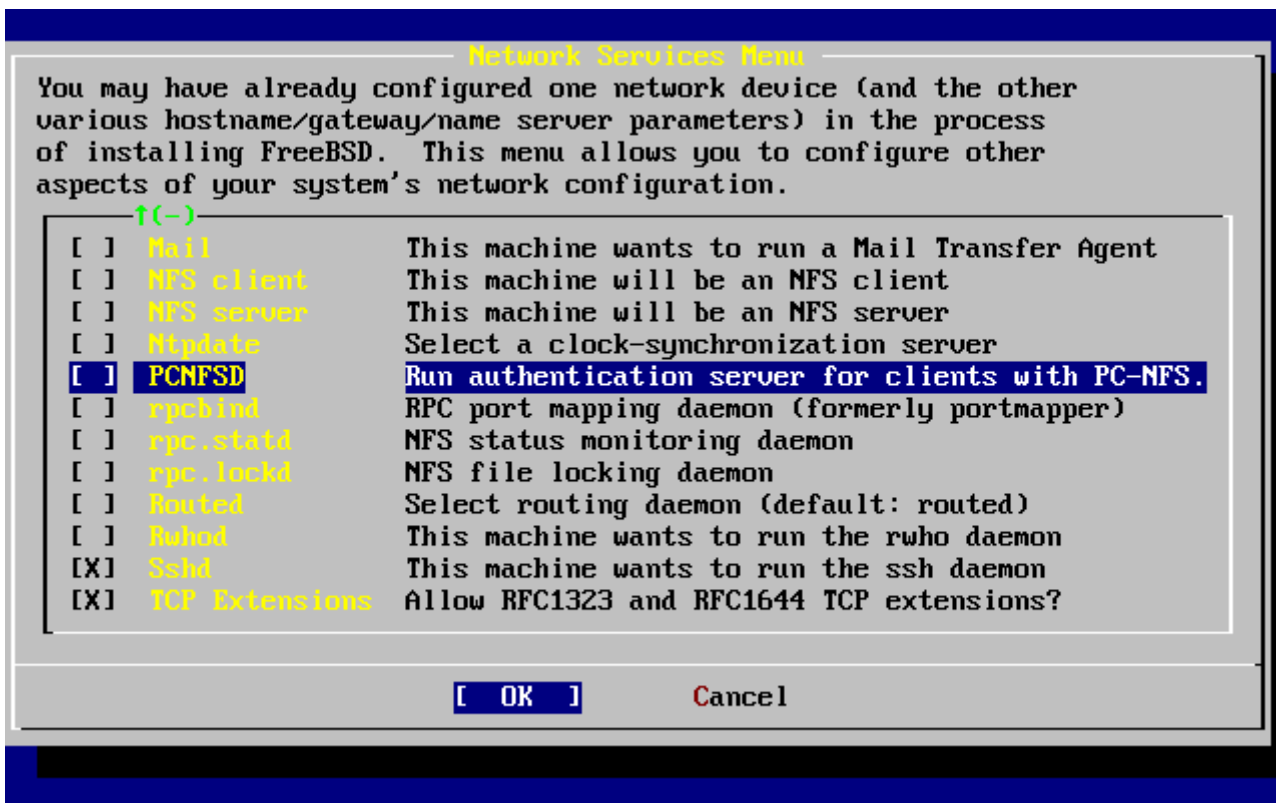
Network Services Menu

You may have already configured one network device (and the other various hostname/gateway/name server parameters) in the process of installing FreeBSD. This menu allows you to configure other aspects of your system's network configuration.

↑(-)

[ ] Mail This machine wants to run a Mail Transfer Agent
[ ] NFS client This machine will be an NFS client
[ ] NFS server This machine will be an NFS server
[ ] Ntpdate Select a clock-synchronization server
[ ] PCNFSD Run authentication server for clients with PC-NFS.
[ ] rpcbind RPC port mapping daemon (formerly portmapper)
[ ] rpc.statd NFS status monitoring daemon
[ ] rpc.lockd NFS file locking daemon
[ ] Routed Select routing daemon (default: routed)
[ ] Rwhod This machine wants to run the rwho daemon
[X] Sshd This machine wants to run the ssh daemon
[X] TCP Extensions Allow RFC1323 and RFC1644 TCP extensions?

[ OK ] Cancel